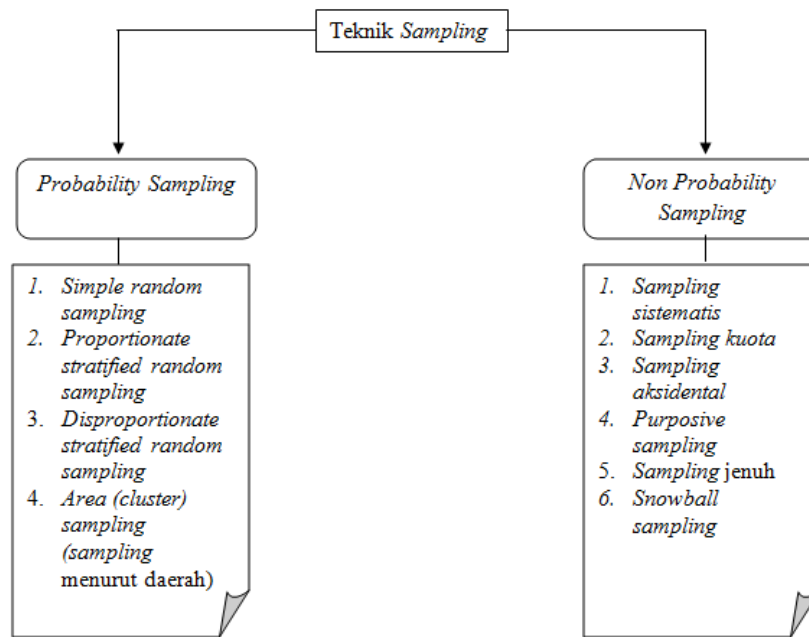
Teknik *Sampling*

*Probability Sampling*

1. *Simple random sampling*
2. *Proportionate stratified random sampling*
3. *Disproportionate stratified random sampling*
4. *Area (cluster) sampling (sampling* menurut daerah)

*Non Probability Sampling*

1. *Sampling sistematis*
2. *Sampling kuota*
3. *Sampling aksidental*
4. *Purposive sampling*
5. *Sampling* jenuh
6. *Snowball sampling*